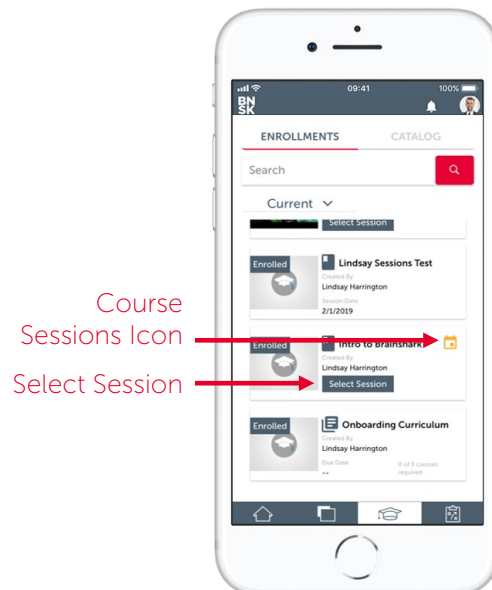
09:41
100%
BN
SK
ENROLLMENTS
CATALOG
Search
Current
Select Session
Enrolled
Lindsay Sessions Test
Created By
Lindsay Harrington
Session Date
2/1/2019
Course Sessions Icon
Enrolled
Intro to Brainshark
Created By
Select Session
Select Session
Enrolled
Onboarding Curriculum
Created By
Lindsay Harrington
Due Date
--
0 of 3 courses required